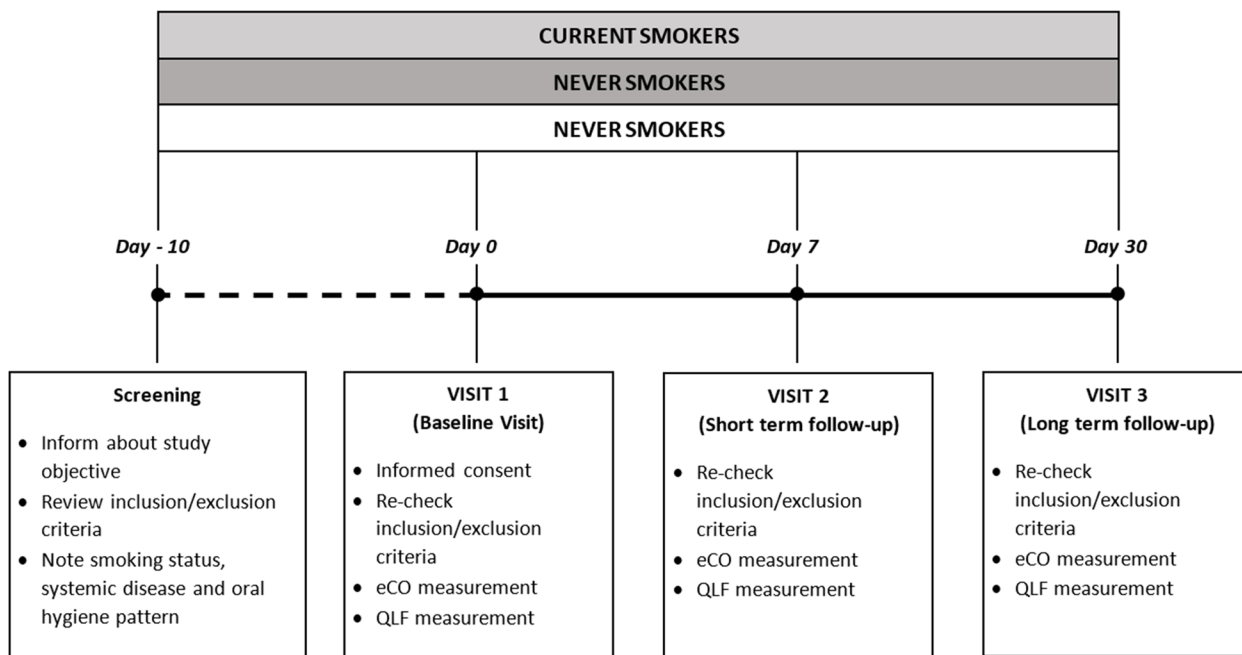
CURRENT SMOKERS

NEVER SMOKERS

NEVER SMOKERS

*Day - 10*

*Day 0*

*Day 7*

*Day 30*

**Screening**

- Inform about study objective
- Review inclusion/exclusion criteria
- Note smoking status, systemic disease and oral hygiene pattern

**VISIT 1**
**(Baseline Visit)**

- Informed consent
- Re-check inclusion/exclusion criteria
- eCO measurement
- QLF measurement

**VISIT 2**
**(Short term follow-up)**

- Re-check inclusion/exclusion criteria
- eCO measurement
- QLF measurement

**VISIT 3**
**(Long term follow-up)**

- Re-check inclusion/exclusion criteria
- eCO measurement
- QLF measurement